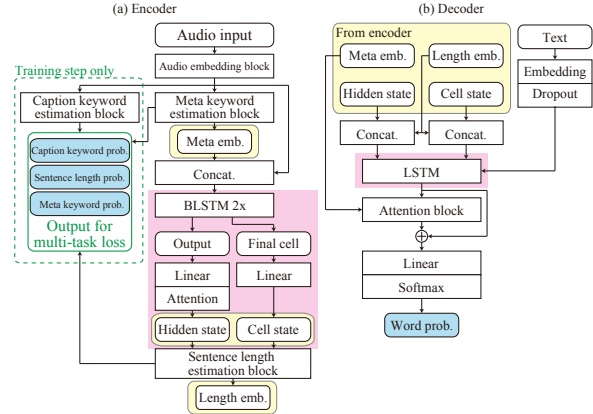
(a) Encoder

Audio input

Audio embedding block

Training step only

Caption keyword estimation block

Meta keyword estimation block

Meta emb.

Caption keyword prob.

Sentence length prob.

Meta keyword prob.

Output for multi-task loss

Concat.

BLSTM 2x

Output

Final cell

Linear

Attention

Linear

Hidden state

Cell state

Sentence length estimation block

Length emb.

(b) Decoder

From encoder

Meta emb.

Length emb.

Hidden state

Cell state

Text

Embedding

Dropout

Concat.

Concat.

LSTM

Attention block

$\oplus$

Linear

Softmax

Word prob.